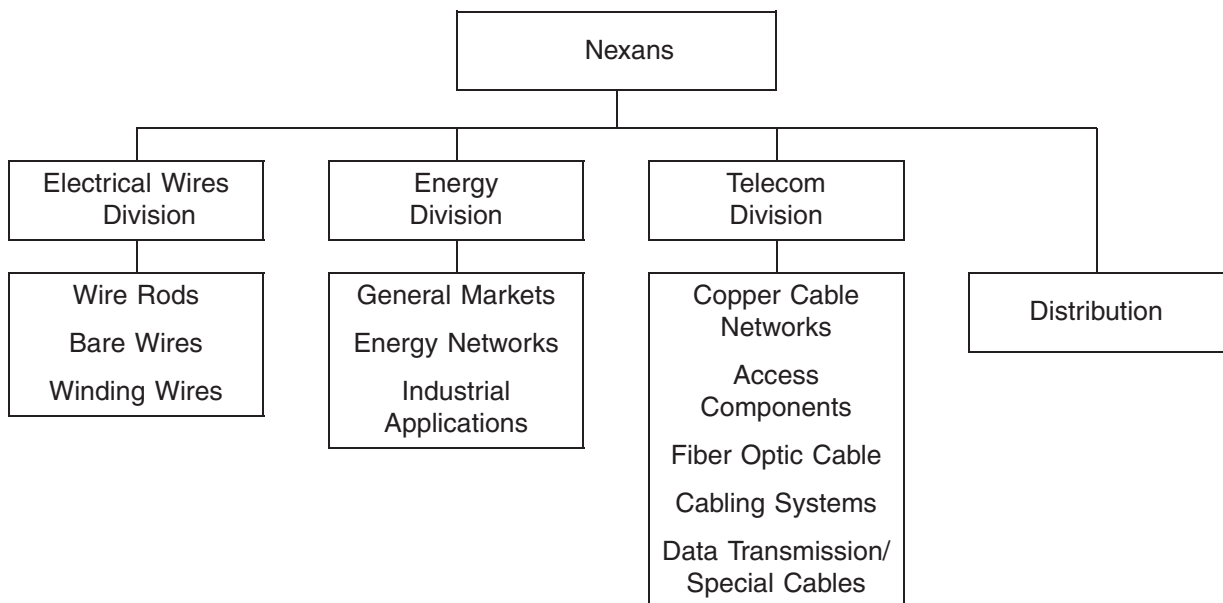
Nexans

Electrical Wires Division

Wire Rods
Bare Wires
Winding Wires

Energy Division

General Markets
Energy Networks
Industrial Applications

Telecom Division

Copper Cable Networks
Access Components
Fiber Optic Cable
Cabling Systems
Data Transmission/ Special Cables

Distribution